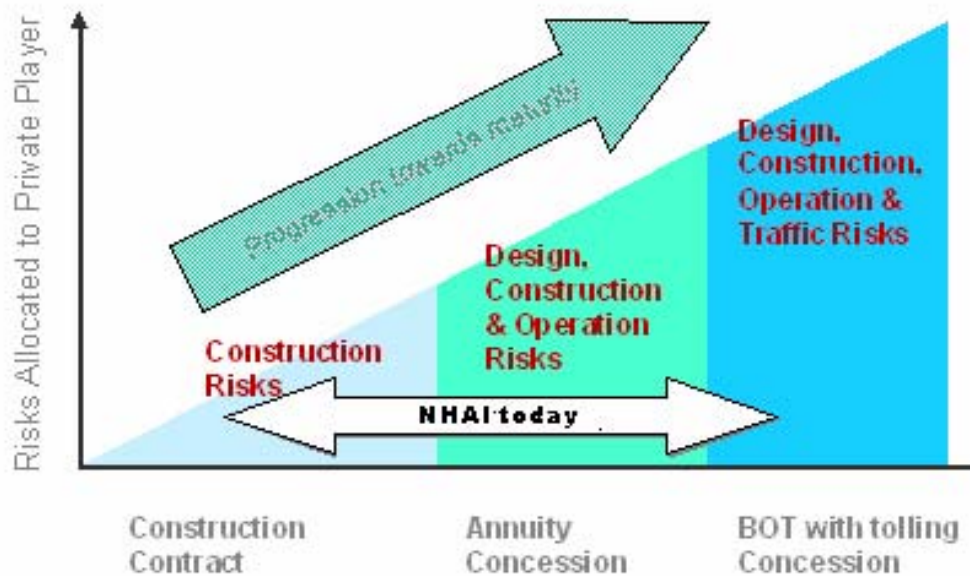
Risks Allocated to Private Player

Progression towards maturity

Design, Construction, Operation & Traffic Risks

Design, Construction & Operation Risks

Construction Risks

NHAI today

Construction Contract

Annuity Concession

BOT with tolling Concession